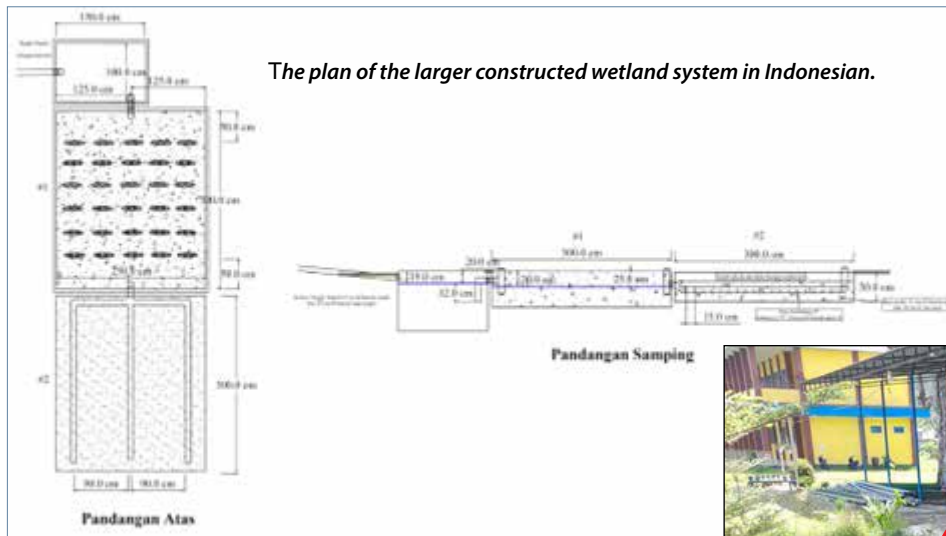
The plan of the larger constructed wetland system in Indonesian.

150.0 cm

100.0 cm

125.0 cm

25.0 cm

50.0 cm

#1

750.0 cm

50.0 cm

250.0 cm

#2

300.0 cm

90.0 cm

90.0 cm

Pandangan Atas

#1

#2

500.0 cm

300.0 cm

20.0 cm

25.0 cm

20.0 cm

25.0 cm

32.0 cm

30.0 cm

15.0 cm

Pandangan Samping